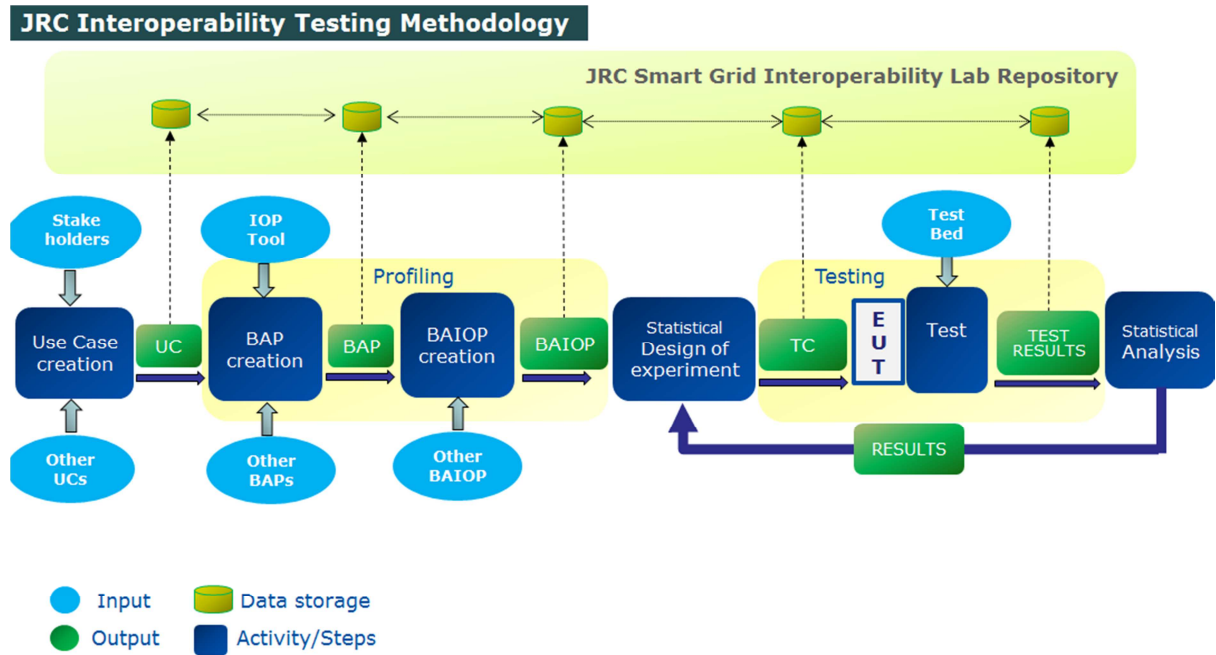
JRC Interoperability Testing Methodology

JRC Smart Grid Interoperability Lab Repository

Stake holders

IOP Tool

Profiling

Testing

Test Bed

Use Case creation

UC

BAP creation

BAP

BAIOP creation

BAIOP

Statistical Design of experiment

TC

E U T

Test

TEST RESULTS

Statistical Analysis

Other UCs

Other BAPs

Other BAIOP

RESULTS

Input

Data storage

Output

Activity/Steps